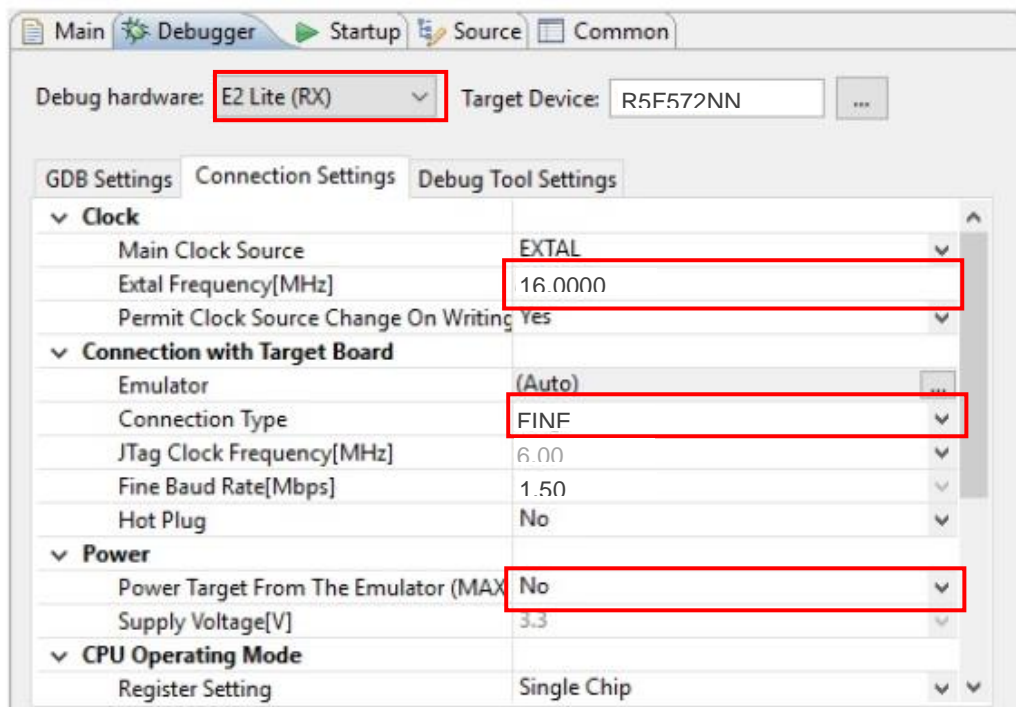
Main | Debugger | Startup | Source | Common

Debug hardware: E2 Lite (RX) Target Device: R5F572NN ...

GDB Settings | Connection Settings | Debug Tool Settings

| | |
|---|---|
| Clock | |
| Main Clock Source | EXTAL |
| Extal Frequency[MHz] | 16.0000 |
| Permit Clock Source Change On Writing | Yes |
| Connection with Target Board | |
| Emulator | (Auto) |
| Connection Type | FINE |
| JTag Clock Frequency[MHz] | 6.00 |
| Fine Baud Rate[Mbps] | 1.50 |
| Hot Plug | No |
| Power | |
| Power Target From The Emulator (MAX | No |
| Supply Voltage[V] | 3.3 |
| CPU Operating Mode | |
| Register Setting | Single Chip |